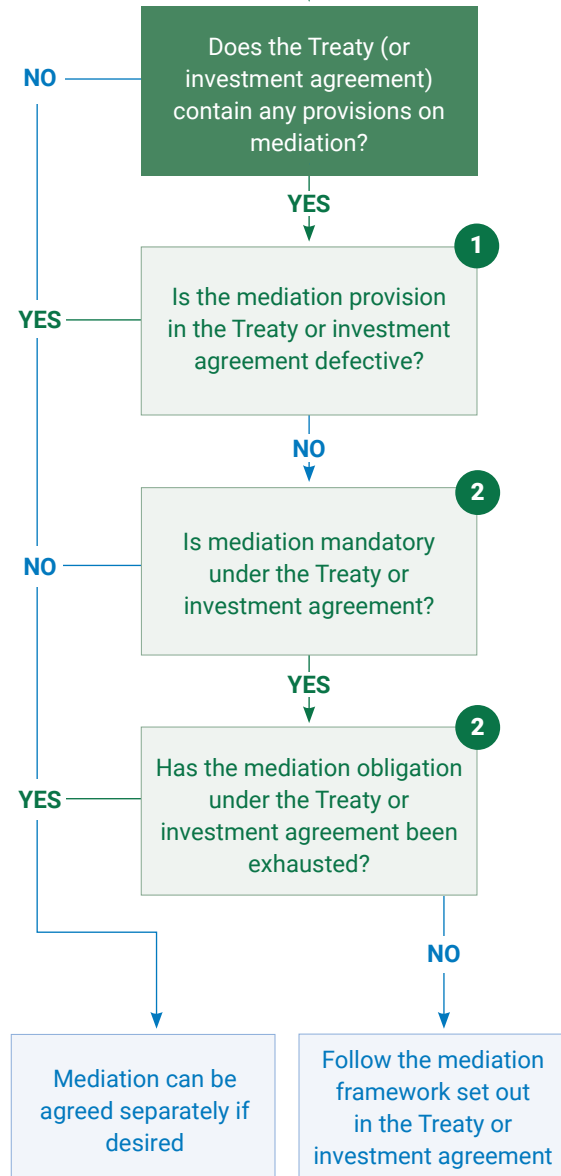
Does the Treaty (or investment agreement) contain any provisions on mediation?

NO

YES

1

Is the mediation provision in the Treaty or investment agreement defective?

YES

NO

2

Is mediation mandatory under the Treaty or investment agreement?

NO

YES

2

Has the mediation obligation under the Treaty or investment agreement been exhausted?

YES

NO

Mediation can be agreed separately if desired

Follow the mediation framework set out in the Treaty or investment agreement